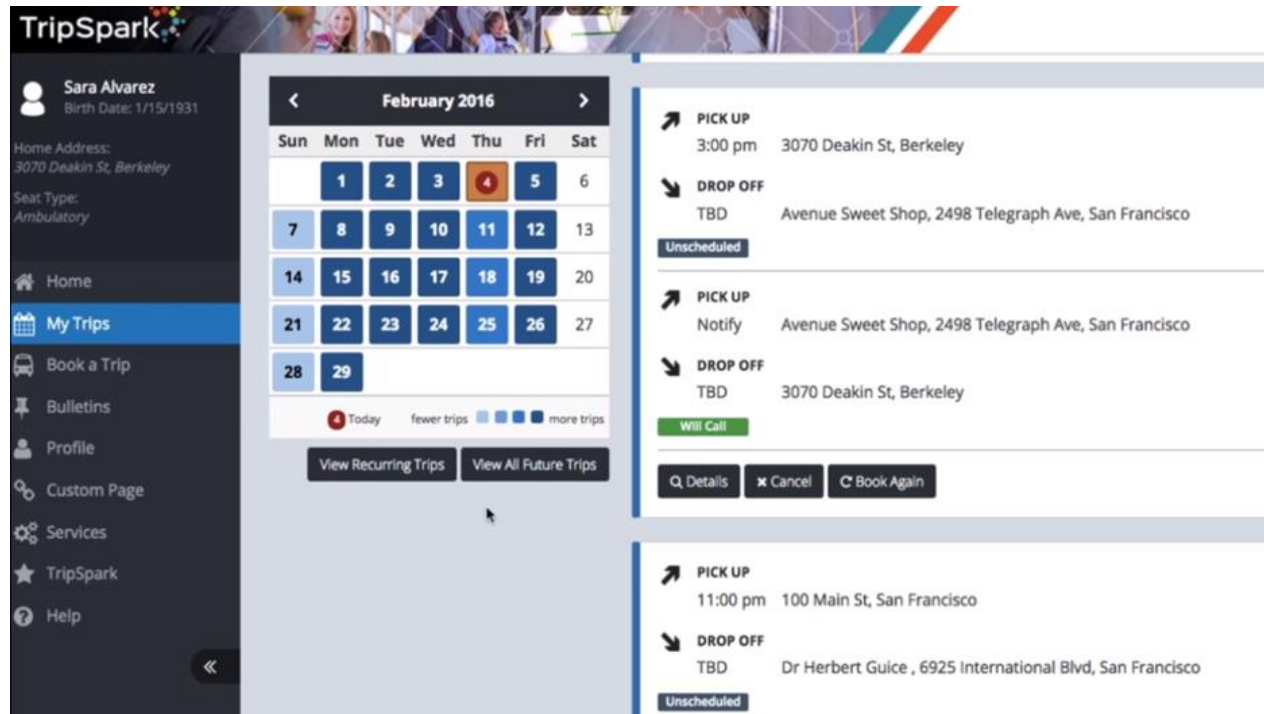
TripSpark

Sara Alvarez
Birth Date: 1/15/1931

Home Address:
3070 Deakin St, Berkeley

Seat Type:
Ambulatory

Home
My Trips
Book a Trip
Bulletins
Profile
Custom Page
Services
TripSpark
Help

«

‹ February 2016 ›

| Sun | Mon | Tue | Wed | Thu | Fri | Sat |
|---|---|---|---|---|---|---|
| | 1 | 2 | 3 | 4 | 5 | 6 |
| 7 | 8 | 9 | 10 | 11 | 12 | 13 |
| 14 | 15 | 16 | 17 | 18 | 19 | 20 |
| 21 | 22 | 23 | 24 | 25 | 26 | 27 |
| 28 | 29 | | | | | |

4 Today fewer trips more trips

View Recurring Trips
View All Future Trips

PICK UP
3:00 pm 3070 Deakin St, Berkeley
DROP OFF
TBD Avenue Sweet Shop, 2498 Telegraph Ave, San Francisco
Unscheduled

PICK UP
Notify Avenue Sweet Shop, 2498 Telegraph Ave, San Francisco
DROP OFF
TBD 3070 Deakin St, Berkeley
Will Call

Details
Cancel
Book Again

PICK UP
11:00 pm 100 Main St, San Francisco
DROP OFF
TBD Dr Herbert Guice , 6925 International Blvd, San Francisco
Unscheduled